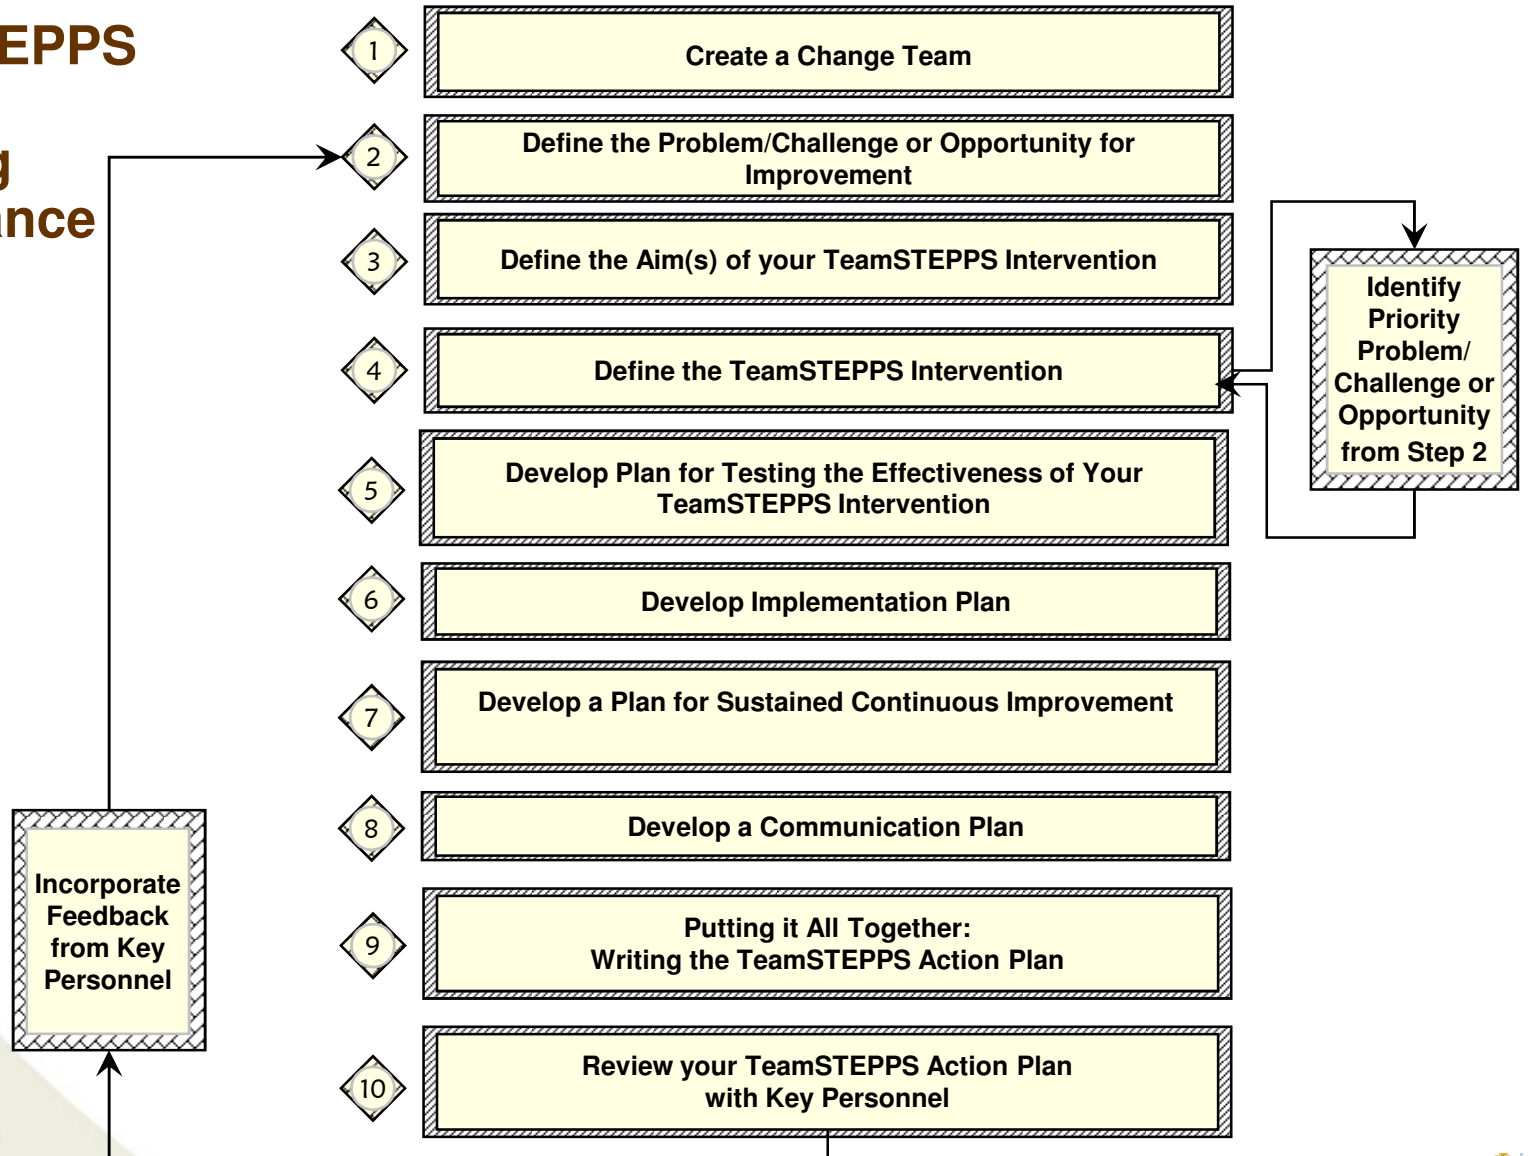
EPPS

g
nce

1
Create a Change Team

2
Define the Problem/Challenge or Opportunity for Improvement

3
Define the Aim(s) of your TeamSTEPPS Intervention

4
Define the TeamSTEPPS Intervention

Identify Priority Problem/ Challenge or Opportunity from Step 2

5
Develop Plan for Testing the Effectiveness of Your TeamSTEPPS Intervention

6
Develop Implementation Plan

7
Develop a Plan for Sustained Continuous Improvement

8
Develop a Communication Plan

9
Putting it All Together:
Writing the TeamSTEPPS Action Plan

10
Review your TeamSTEPPS Action Plan with Key Personnel

Incorporate Feedback from Key Personnel